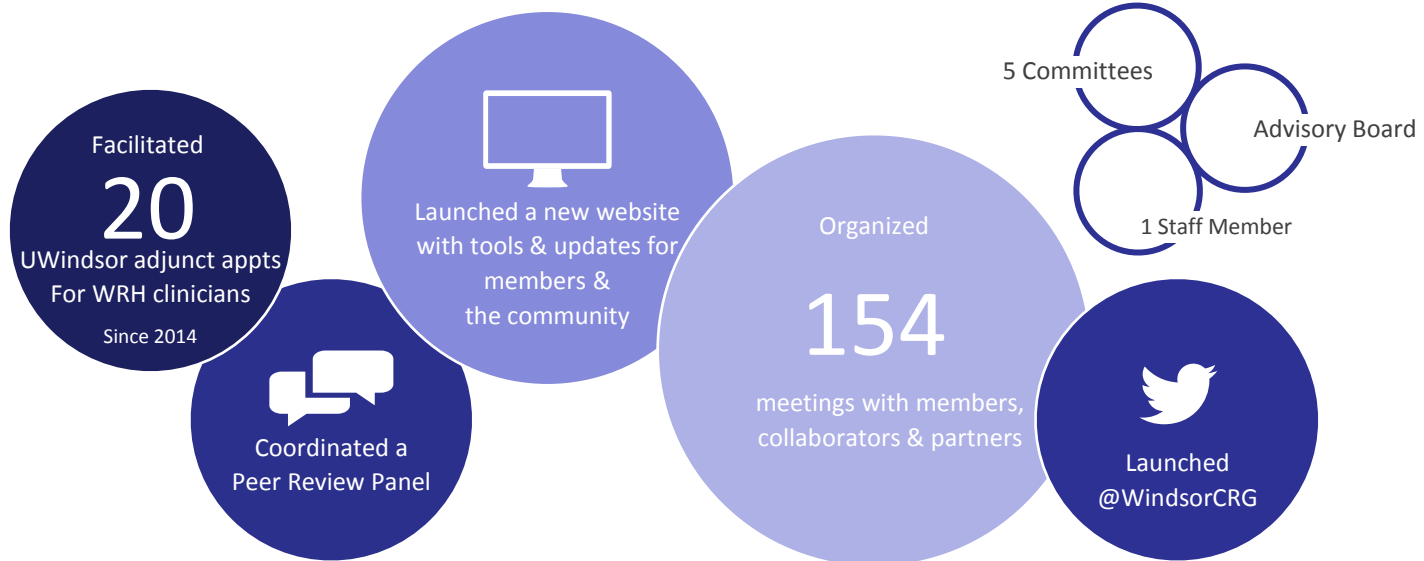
Facilitated
20
UWindsor adjunct appts
For WRH clinicians
Since 2014

Coordinated a
Peer Review Panel

Launched a new website with tools & updates for members & the community

Organized
154
meetings with members, collaborators & partners

5 Committees
Advisory Board
1 Staff Member

Launched
@WindsorCRG